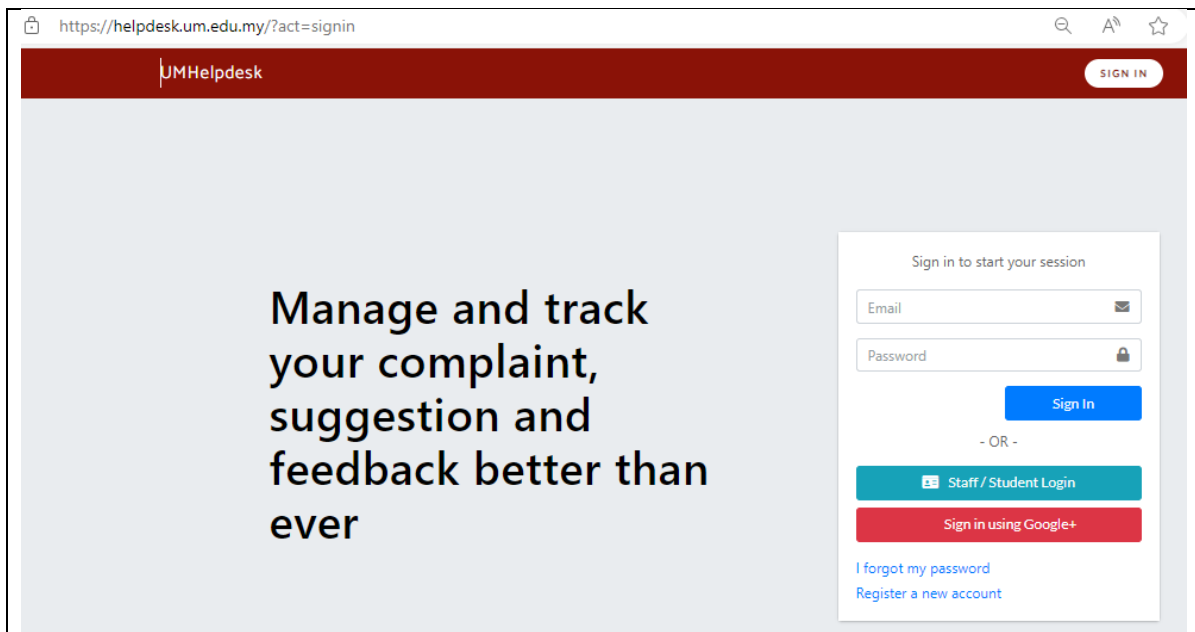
https://helpdesk.um.edu.my/?act=signin

UMHelpdesk

SIGN IN

Manage and track your complaint, suggestion and feedback better than ever

Sign in to start your session

Email

Password

Sign In

- OR -

Staff / Student Login

Sign in using Google+

I forgot my password

Register a new account